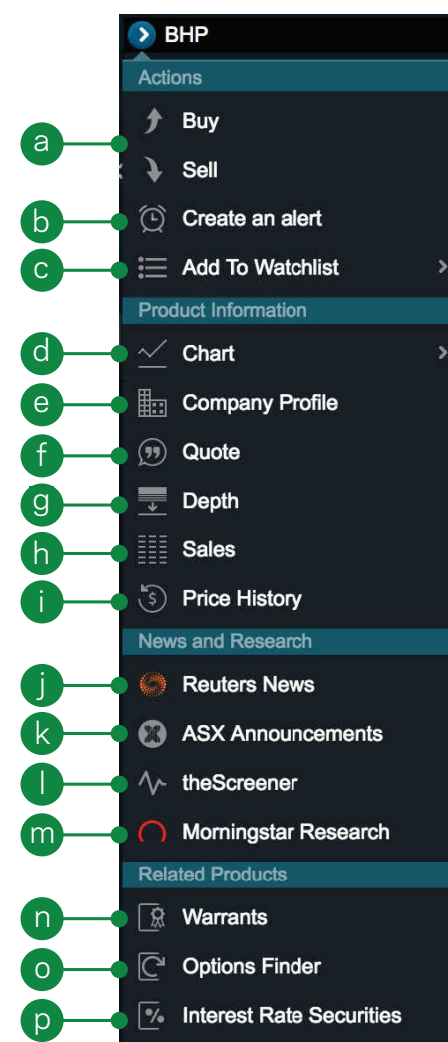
BHP
Actions
a
Buy
Sell
b
Create an alert
c
Add To Watchlist
Product Information
d
Chart
e
Company Profile
f
Quote
g
Depth
h
Sales
i
Price History
News and Research
j
Reuters News
k
ASX Announcements
l
theScreener
m
Morningstar Research
Related Products
n
Warrants
o
Options Finder
p
Interest Rate Securities